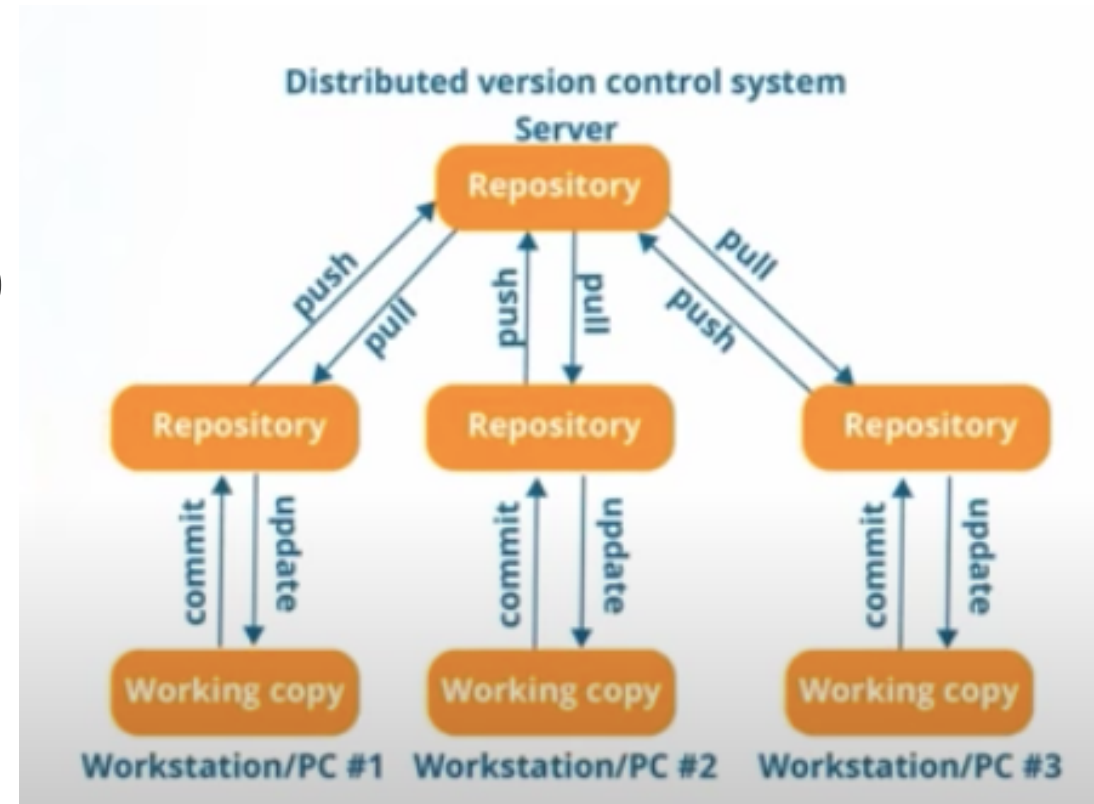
Distributed version control system

Server

Repository

push

pull

push

pull

pull

push

Repository

Repository

Repository

commit

update

commit

update

commit

update

Working copy

Working copy

Working copy

Workstation/PC #1

Workstation/PC #2

Workstation/PC #3